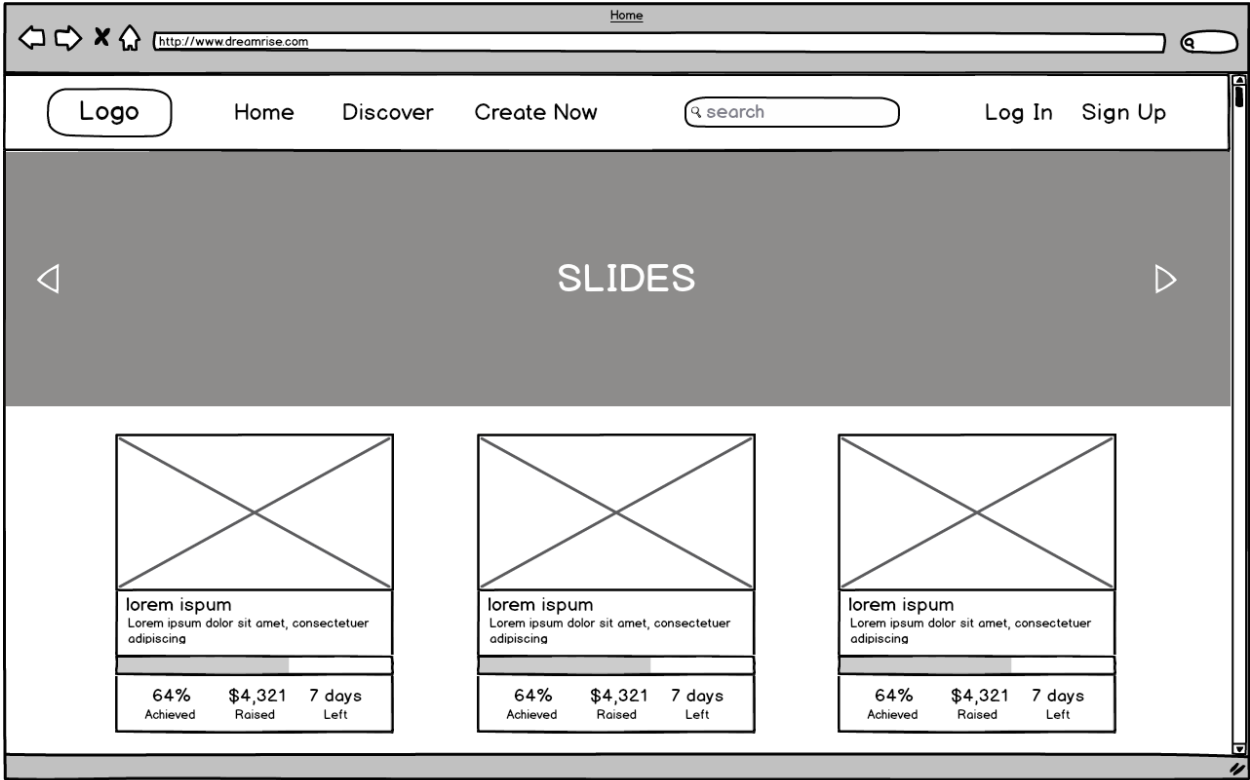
Home

http://www.dreamrise.com

Logo
Home
Discover
Create Now
search
Log In
Sign Up

SLIDES

lorem ispum
Lorem ipsum dolor sit amet, consectetuer adipiscing
64% Achieved
$4,321 Raised
7 days Left

lorem ispum
Lorem ipsum dolor sit amet, consectetuer adipiscing
64% Achieved
$4,321 Raised
7 days Left

lorem ispum
Lorem ipsum dolor sit amet, consectetuer adipiscing
64% Achieved
$4,321 Raised
7 days Left